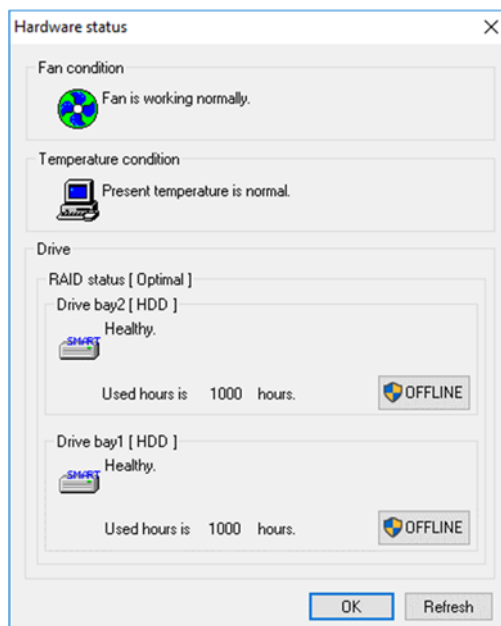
Hardware status

Fan condition

Fan is working normally.

Temperature condition

Present temperature is normal.

Drive

RAID status [ Optimal ]

Drive bay2 [ HDD ]

SMART

Healthy.

Used hours is 1000 hours.

OFFLINE

Drive bay1 [ HDD ]

SMART

Healthy.

Used hours is 1000 hours.

OFFLINE

OK

Refresh